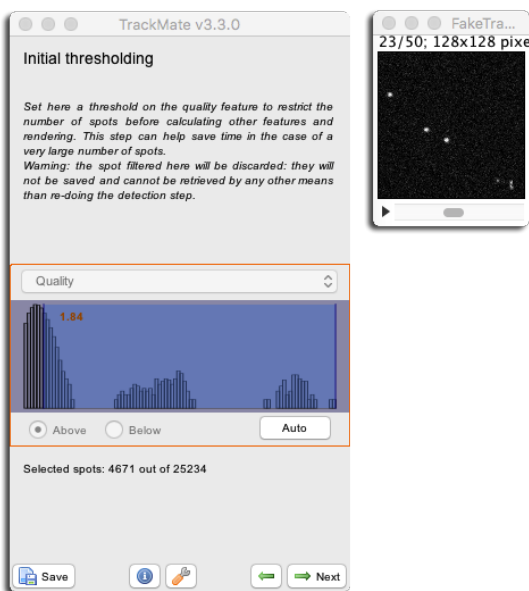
TrackMate v3.3.0

Initial thresholding

Set here a threshold on the quality feature to restrict the number of spots before calculating other features and rendering. This step can help save time in the case of a very large number of spots.
Warning: the spot filtered here will be discarded: they will not be saved and cannot be retrieved by any other means than re-doing the detection step.

Quality

1.84

Above Below Auto

Selected spots: 4671 out of 25234

Save Next

FakeTra

23/50; 128x128 pixe